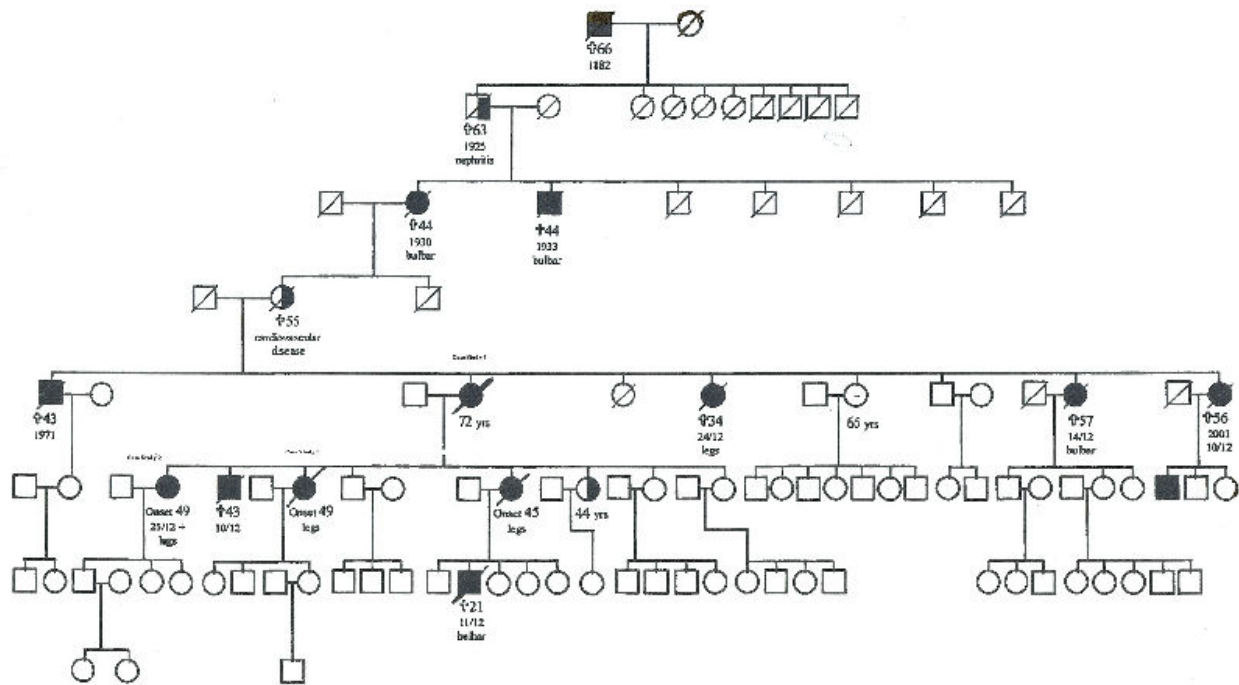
✝66
1882

✝63
1925
nephritis

✝44
1930
bulbar

✝44
1933
bulbar

✝55
cardiovascular
disease

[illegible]

✝43
1971

72 yrs

✝34
24/12
legs

65 yrs

✝57
14/12
bulbar

✝56
2001
10/12

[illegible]

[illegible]

Onset 49
25/12→
legs

✝43
10/12

Onset 49
legs

Onset 45
legs

44 yrs

✝21
11/12
bulbar